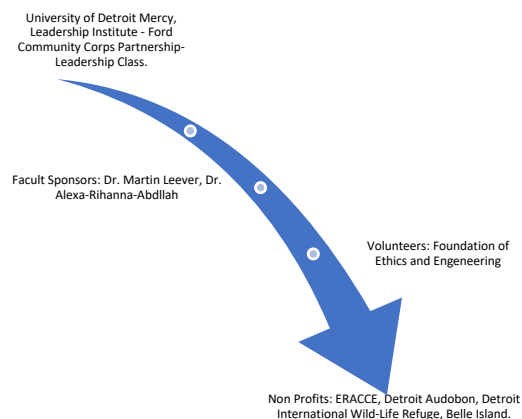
University of Detroit Mercy, Leadership Institute - Ford Community Corps Partnership-Leadership Class.

Facult Sponsors: Dr. Martin Leever, Dr. Alexa-Rihanna-Abdllah

Volunteers: Foundation of Ethics and Engeneering

Non Profits: ERACCE, Detroit Audobon, Detroit International Wild-Life Refuge, Belle Island.